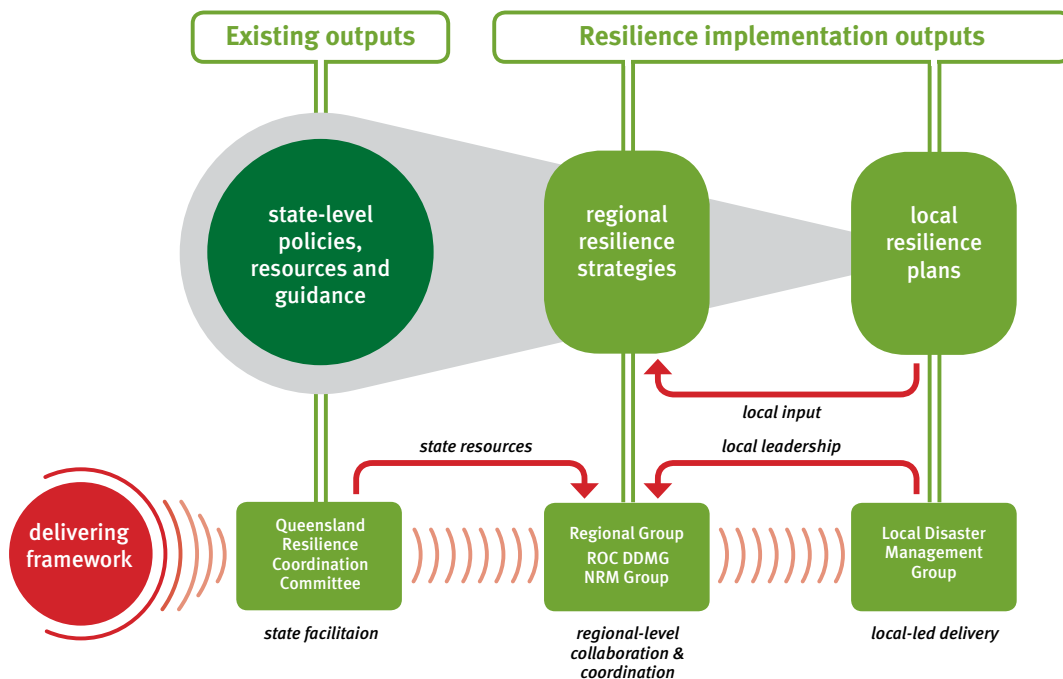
Existing outputs

Resilience implementation outputs

state-level policies, resources and guidance

regional resilience strategies

local resilience plans

local input

state resources

local leadership

delivering framework

Queensland Resilience Coordination Committee

Regional Group
ROC DDMG
NRM Group

Local Disaster Management Group

state facilitaion

regional-level collaboration & coordination

local-led delivery